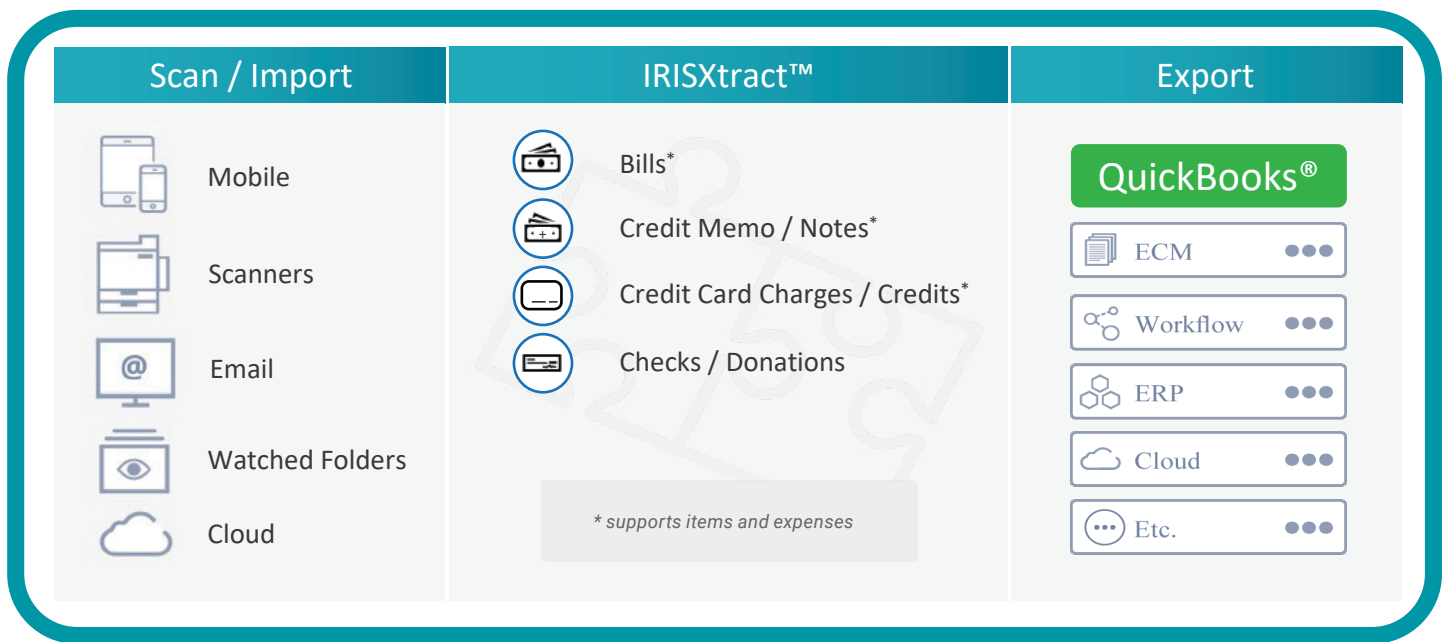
Scan / Import

Mobile

Scanners

Email

Watched Folders

Cloud

IRISXtract™

Bills*

Credit Memo / Notes*

Credit Card Charges / Credits*

Checks / Donations

* supports items and expenses

Export

QuickBooks®

ECM

Workflow

ERP

Cloud

Etc.